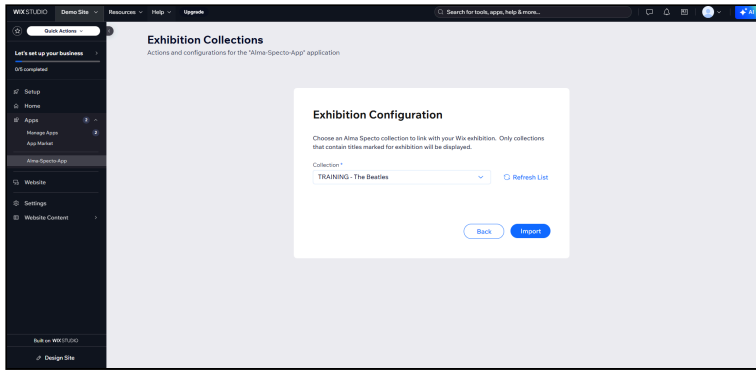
WIX STUDIO Demo Site Resources Help Upgrade

Search for tools, apps, help & more...

AI

Quick Actions

Let's set up your business

0/5 completed

Setup

Home

Apps 2

Manage Apps 2

App Market

Alma-Specto-App

Website

Settings

Website Content

Built on WIX STUDIO

Design Site

Exhibition Collections

Actions and configurations for the "Alma-Specto-App" application

Exhibition Configuration

Choose an Alma Specto collection to link with your Wix exhibition. Only collections that contain titles marked for exhibition will be displayed.

Collection *

TRAINING - The Beatles

Refresh List

Back

Import